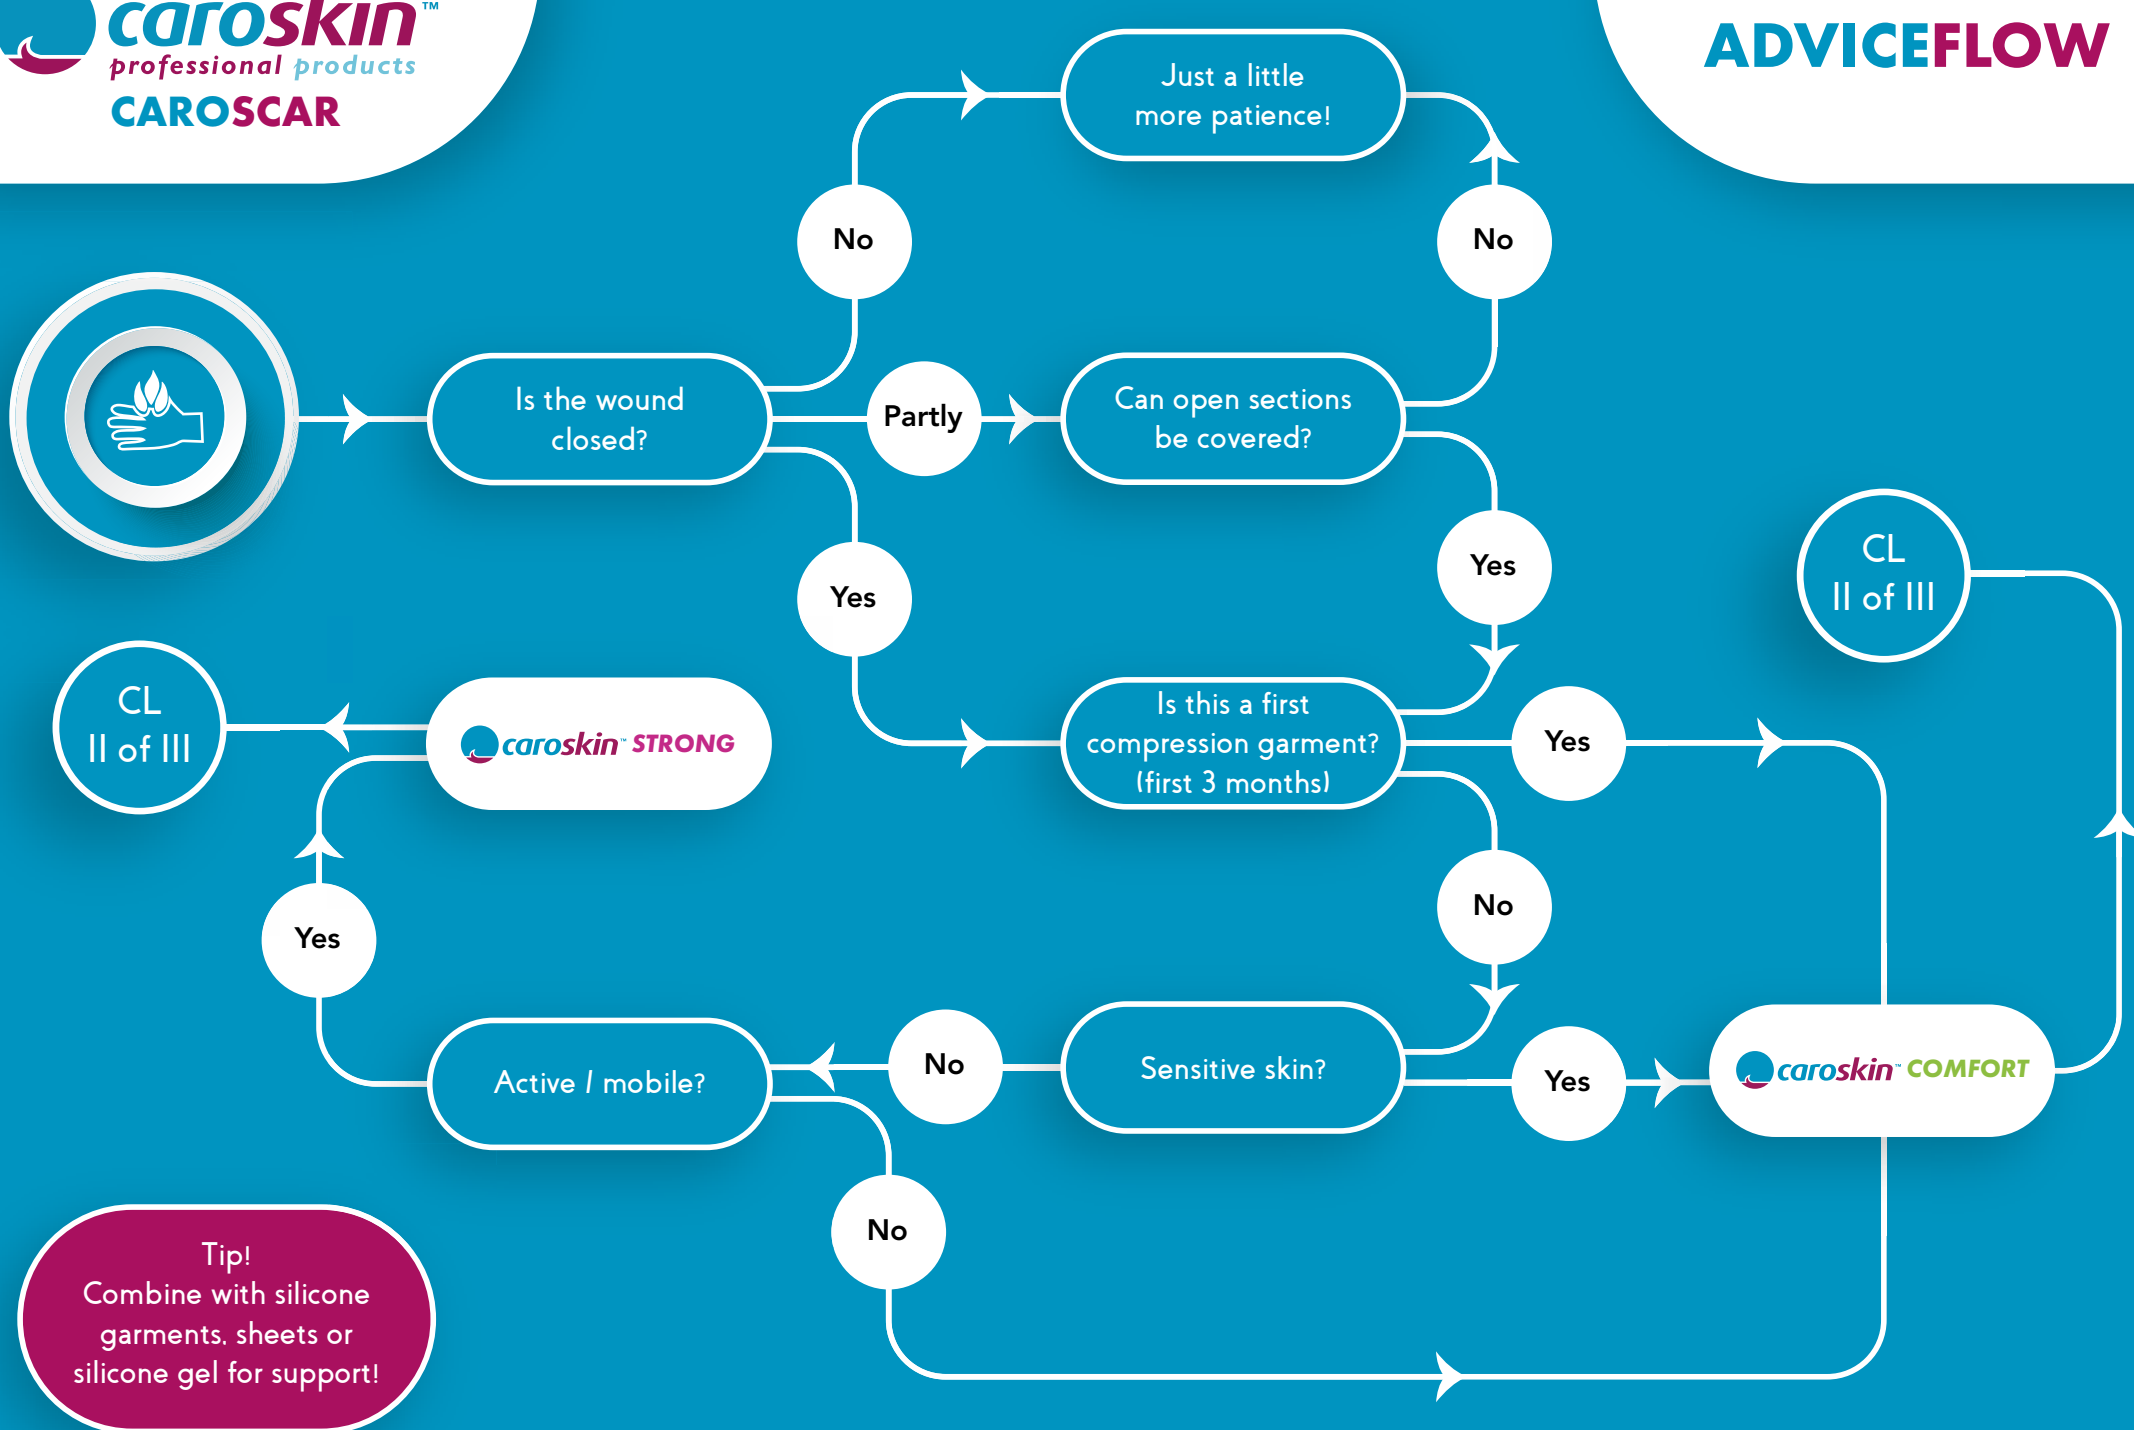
caroskin™
professional products
CAROSCAR

ADVICEFLOW

Is the wound closed?

No

Just a little more patience!

No

Partly

Can open sections be covered?

Yes

Yes

Is this a first compression garment? (first 3 months)

Yes

CL
II of III

CL
II of III

caroskin™ STRONG

Yes

No

Sensitive skin?

No

Active / mobile?

Yes

caroskin™ COMFORT

No

Tip!
Combine with silicone garments, sheets or silicone gel for support!